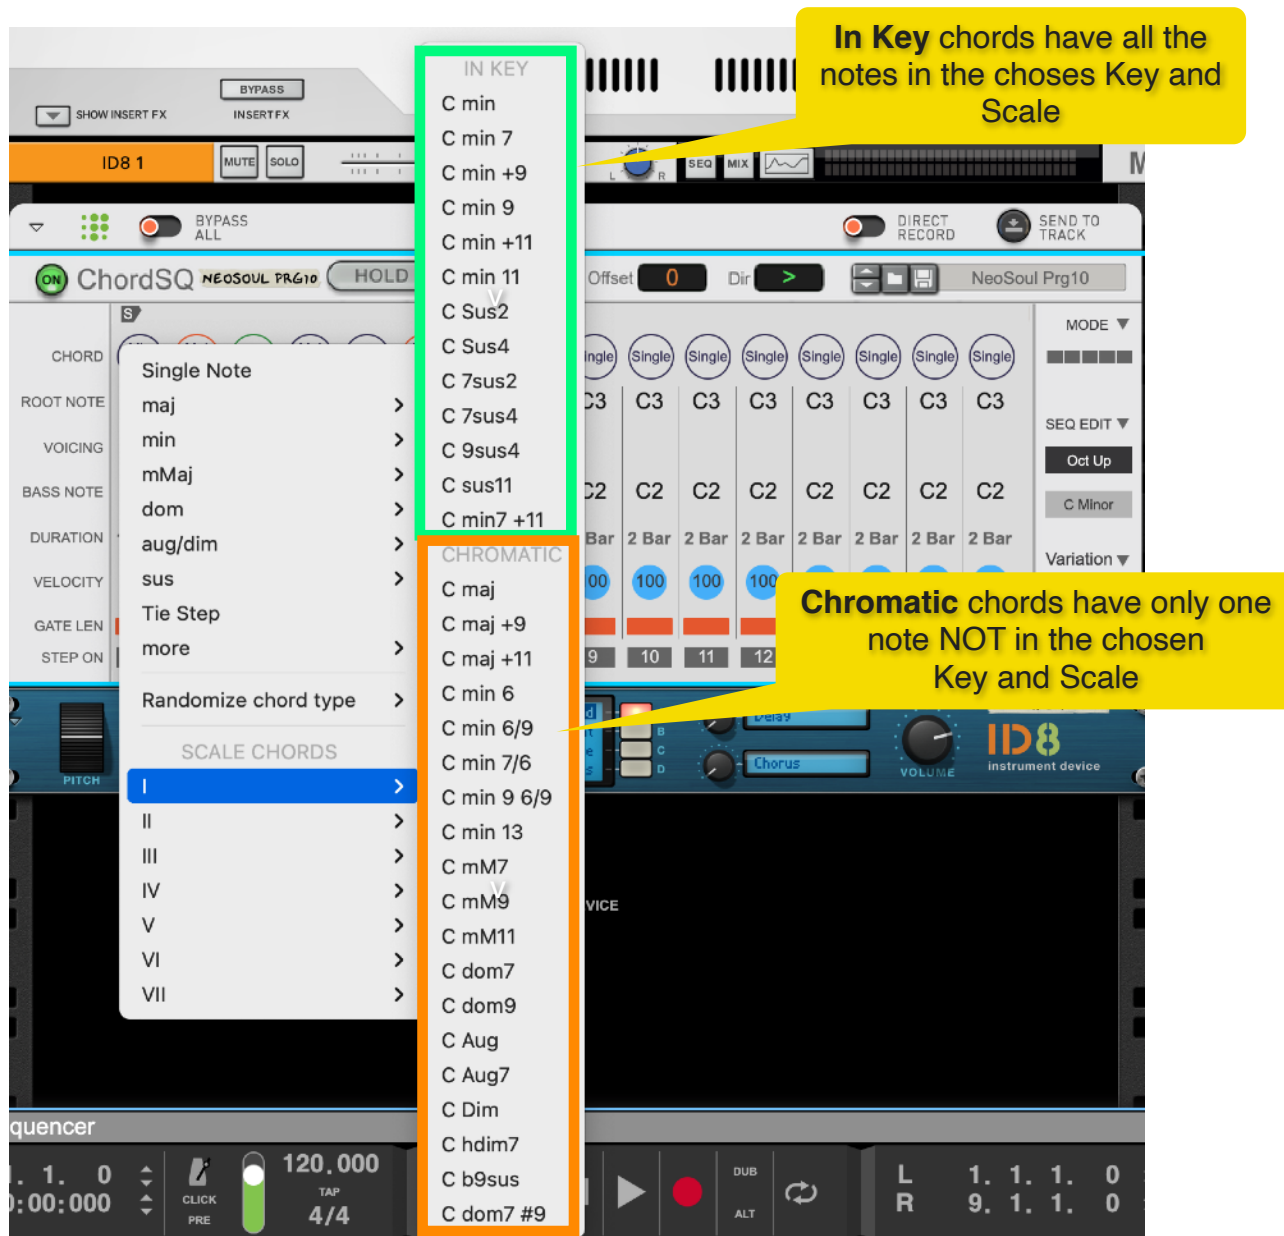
In Key chords have all the notes in the choses Key and Scale

BYPASS
SHOW INSERT FX
INSERT FX
ID8 1
MUTE
SOLO
SEQ
MIX
L
R
M

BYPASS ALL
DIRECT RECORD
SEND TO TRACK

ON
ChordSQ
NEOSOUL PRG10
HOLD
Offset
0
Dir
>
NeoSoul Prg10

IN KEY
C min
C min 7
C min +9
C min 9
C min +11
C min 11
C Sus2
C Sus4
C 7sus2
C 7sus4
C 9sus4
C sus11
C min7 +11
CHROMATIC
C maj
C maj +9
C maj +11
C min 6
C min 6/9
C min 7/6
C min 9 6/9
C min 13
C mM7
C mM9
C mM11
C dom7
C dom9
C Aug
C Aug7
C Dim
C hdim7
C b9sus
C dom7 #9

S
CHORD
ROOT NOTE
VOICING
BASS NOTE
DURATION
VELOCITY
GATE LEN
STEP ON

Single Note
maj >
min >
mMaj >
dom >
aug/dim >
sus >
Tie Step
more >
Randomize chord type >
SCALE CHORDS
I >
II >
III >
IV >
V >
VI >
VII >

ingle Single Single Single Single Single Single Single
C3 C3 C3 C3 C3 C3 C3 C3
C2 C2 C2 C2 C2 C2 C2 C2
Bar 2 Bar 2 Bar 2 Bar 2 Bar 2 Bar 2 Bar 2 Bar
00 100 100 100
9 10 11 12

MODE
SEQ EDIT
Oct Up
C Minor
Variation

Chromatic chords have only one note NOT in the chosen Key and Scale

PITCH
Delay
Chorus
B
C
D
VOLUME
ID8
instrument device
VICE

quencer
. 1. 0
:00:000
CLICK
PRE
120.000
TAP
4/4
DUB
ALT
L
R
1. 1. 1. 0
9. 1. 1. 0